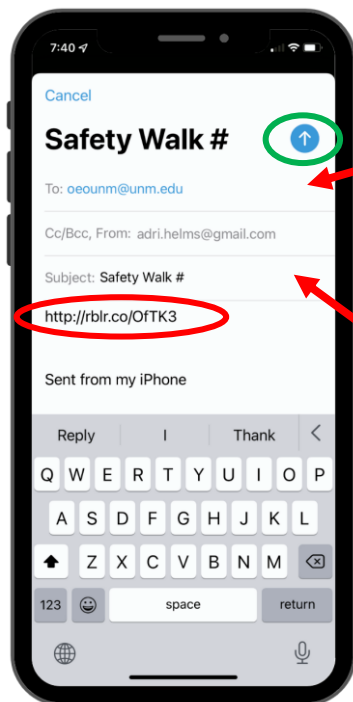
7:40

Cancel

Safety Walk #

To: oeounm@unm.edu

Cc/Bcc, From: adri.helms@gmail.com

Subject: Safety Walk #

http://rblr.co/OfTK3

Sent from my iPhone

Reply I Thank

Q W E R T Y U I O P
A S D F G H J K L
Z X C V B N M
123 space return